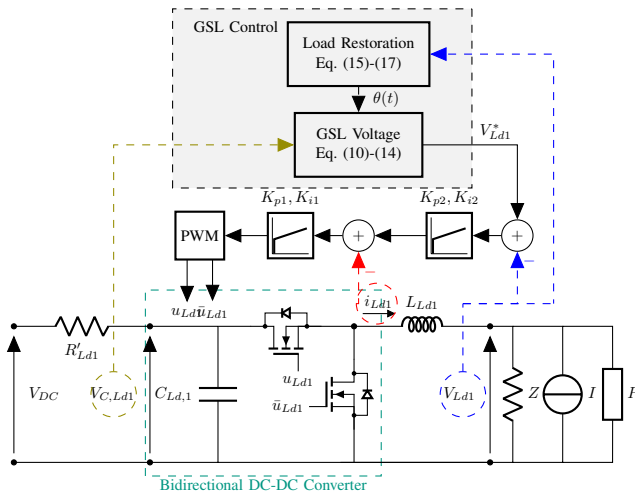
GSL Control

Load Restoration
Eq. (15)-(17)

$\theta(t)$

GSL Voltage
Eq. (10)-(14)

$V_{Ld1}^{*}$

$K_{p1}, K_{i1}$

$K_{p2}, K_{i2}$

PWM

+

−

+

−

$u_{Ld1}$ $\bar{u}_{Ld1}$

$i_{Ld1}$

$L_{Ld1}$

$R'_{Ld1}$

$V_{DC}$

$V_{C,Ld1}$

$C_{Ld,1}$

$u_{Ld1}$

$\bar{u}_{Ld1}$

$V_{Ld1}$

$Z$

$I$

$P$

Bidirectional DC-DC Converter